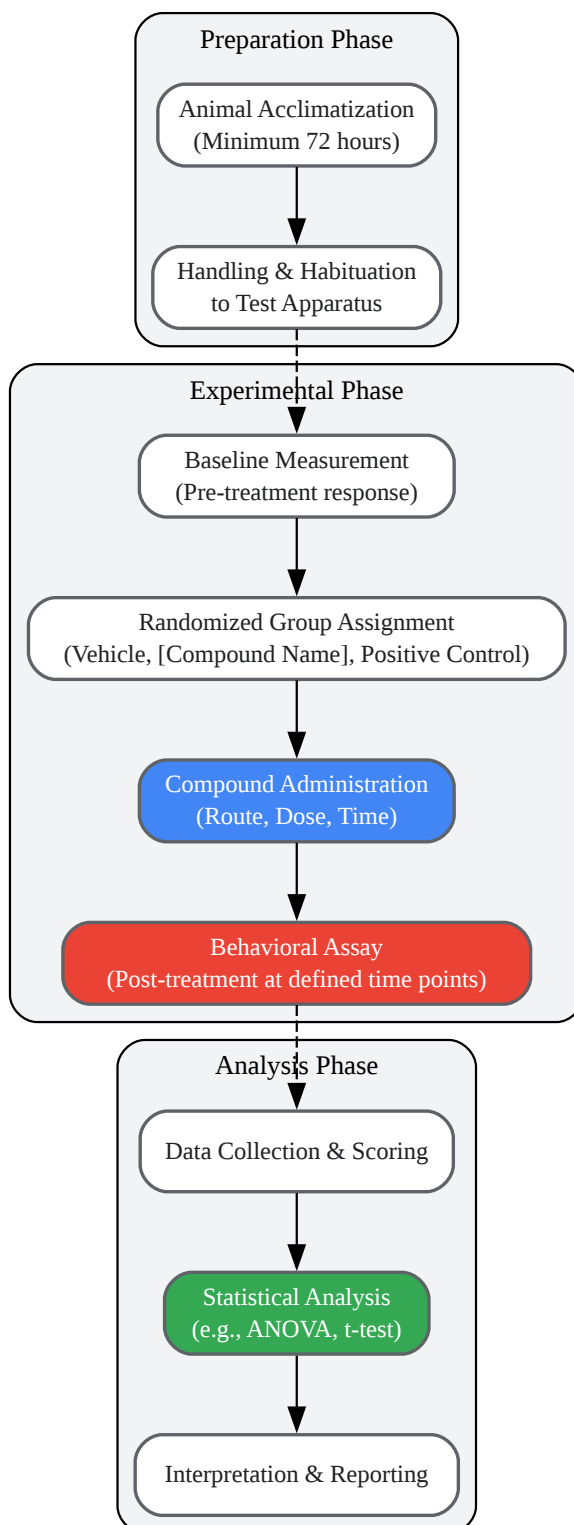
Preparation Phase

Animal Acclimatization
(Minimum 72 hours)

Handling & Habituation
to Test Apparatus

Experimental Phase

Baseline Measurement
(Pre-treatment response)

Randomized Group Assignment
(Vehicle, [Compound Name], Positive Control)

Compound Administration
(Route, Dose, Time)

Behavioral Assay
(Post-treatment at defined time points)

Analysis Phase

Data Collection & Scoring

Statistical Analysis
(e.g., ANOVA, t-test)

Interpretation & Reporting